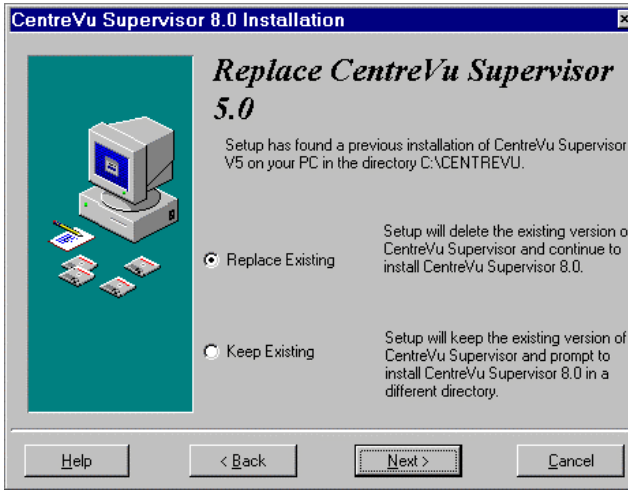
CentreVu Supervisor 8.0 Installation

Replace CentreVu Supervisor 5.0

Setup has found a previous installation of CentreVu Supervisor V5 on your PC in the directory C:\CENTREVU.

Replace Existing

Setup will delete the existing version o CentreVu Supervisor and continue to install CentreVu Supervisor 8.0.

Keep Existing

Setup will keep the existing version of CentreVu Supervisor and prompt to install CentreVu Supervisor 8.0 in a different directory.

Help

< Back

Next >

Cancel